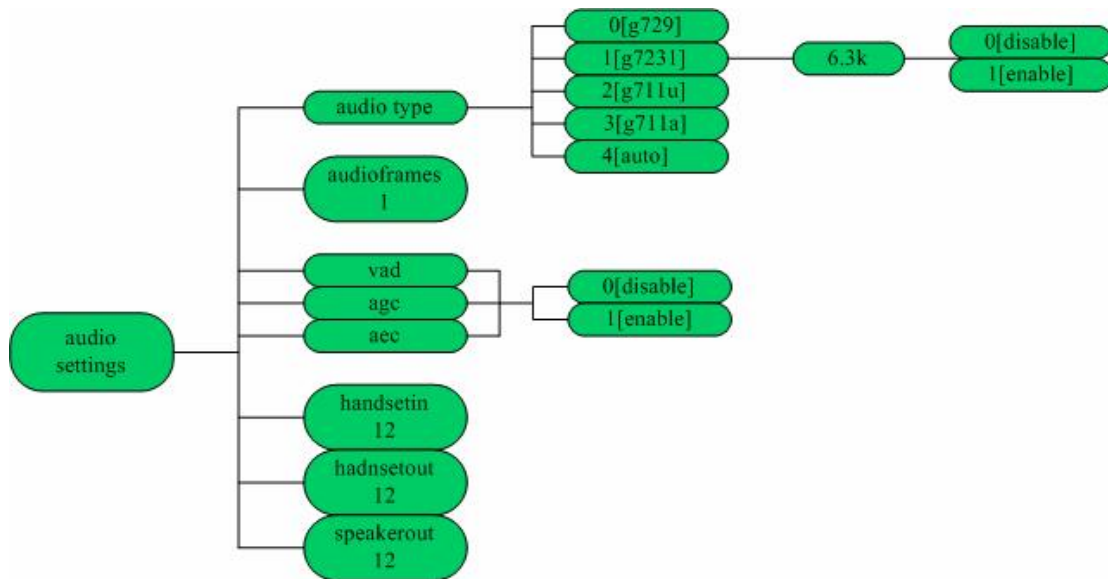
audio settings

audio type

0[g729]

1[g7231]

6.3k

0[disable]

1[enable]

2[g711u]

3[g711a]

4[auto]

audioframes 1

vad

agc

aec

0[disable]

1[enable]

handsetin 12

hadnsetout 12

speakerout 12